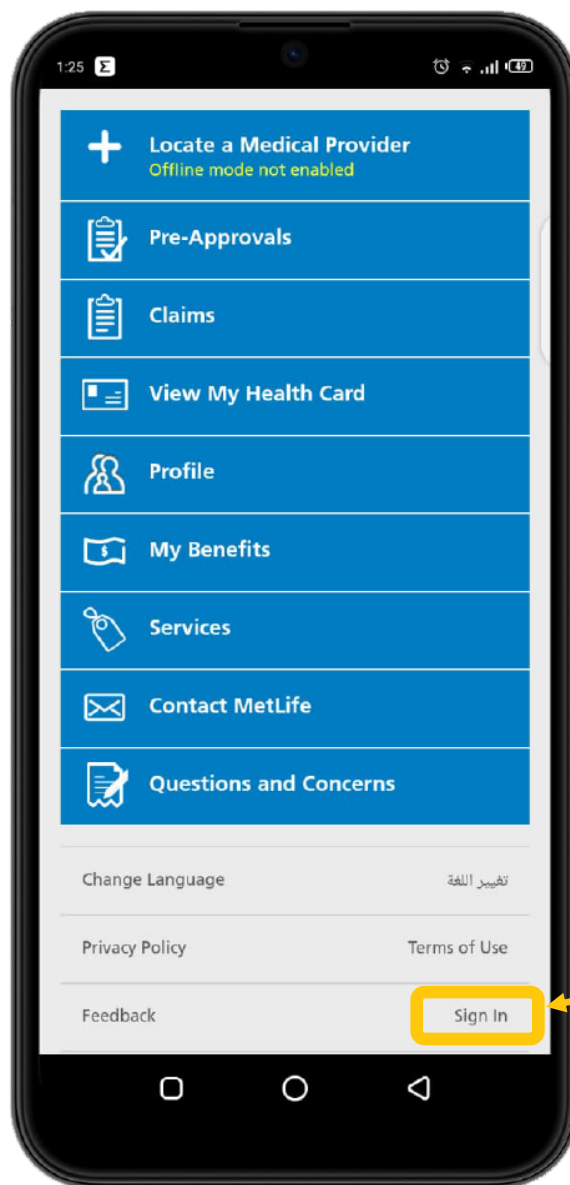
1:25

Locate a Medical Provider
Offline mode not enabled

Pre-Approvals

Claims

View My Health Card

Profile

My Benefits

Services

Contact MetLife

Questions and Concerns

Change Language

تغيير اللغة

Privacy Policy

Terms of Use

Feedback

Sign In